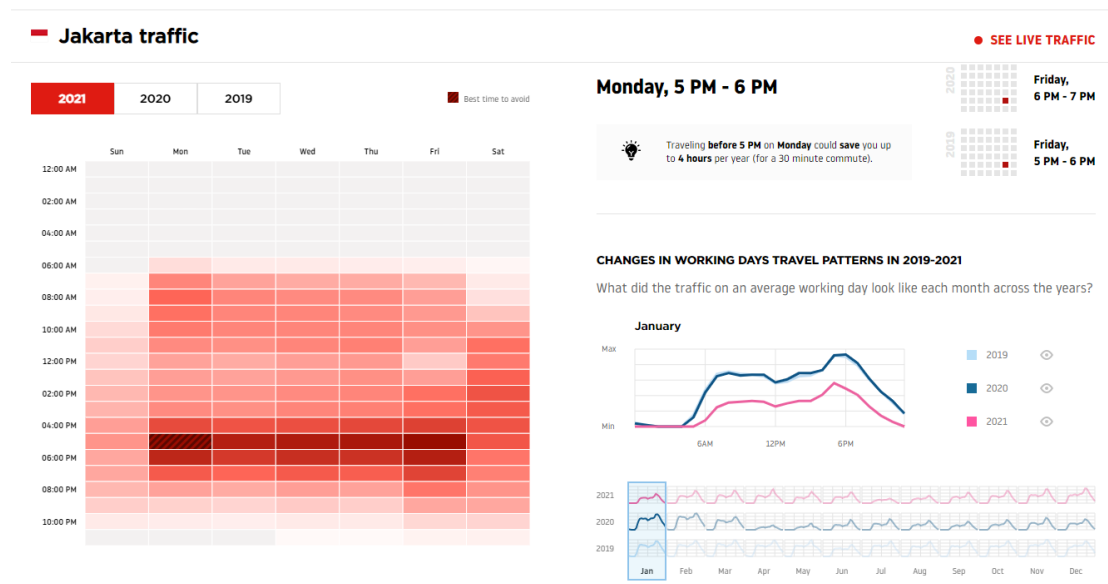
Jakarta traffic

SEE LIVE TRAFFIC

2021 2020 2019

Best time to avoid

| | Sun | Mon | Tue | Wed | Thu | Fri | Sat |
|---|---|---|---|---|---|---|---|
| 12:00 AM | | | | | | | |
| 02:00 AM | | | | | | | |
| 04:00 AM | | | | | | | |
| 06:00 AM | | | | | | | |
| 08:00 AM | | | | | | | |
| 10:00 AM | | | | | | | |
| 12:00 PM | | | | | | | |
| 02:00 PM | | | | | | | |
| 04:00 PM | | | | | | | |
| 06:00 PM | | | | | | | |
| 08:00 PM | | | | | | | |
| 10:00 PM | | | | | | | |

Monday, 5 PM - 6 PM

2020 Friday, 6 PM - 7 PM

Traveling before 5 PM on Monday could save you up to 4 hours per year (for a 30 minute commute).

2019 Friday, 5 PM - 6 PM

CHANGES IN WORKING DAYS TRAVEL PATTERNS IN 2019-2021

What did the traffic on an average working day look like each month across the years?

January

Max

Min

6AM 12PM 6PM

2019

2020

2021

2021
2020
2019

Jan Feb Mar Apr May Jun Jul Aug Sep Oct Nov Dec